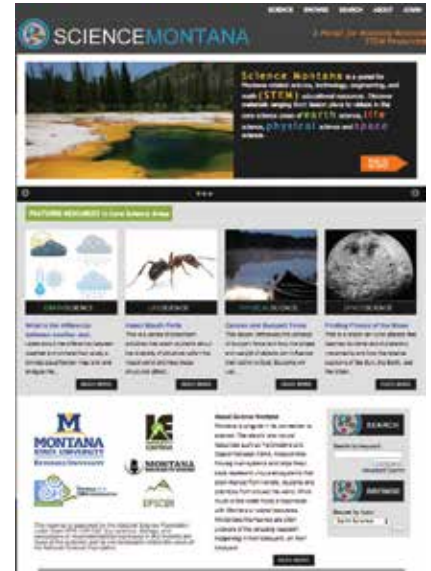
SCIENCE BROWSE SEARCH ABOUT LOGIN

SCIENCEMONTANA

A Portal for Montana Resources STEM Resources

Science Montana is a portal for Montana-related science, technology, engineering, and math (STEM) educational resources. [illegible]

FEATURED RESOURCES in Core Science Areas

EARTH SCIENCE

LIFE SCIENCE

PHYSICAL SCIENCE

SPACE SCIENCE

What is the difference between weather and climate?

Insect Mouth Parts

Gravity and Buoyant Force

Finding Phases of the Moon

READ MORE

READ MORE

READ MORE

READ MORE

MONTANA STATE UNIVERSITY

MONTANA

EPSCoR

About Science Montana

READ MORE

SEARCH

BROWSE